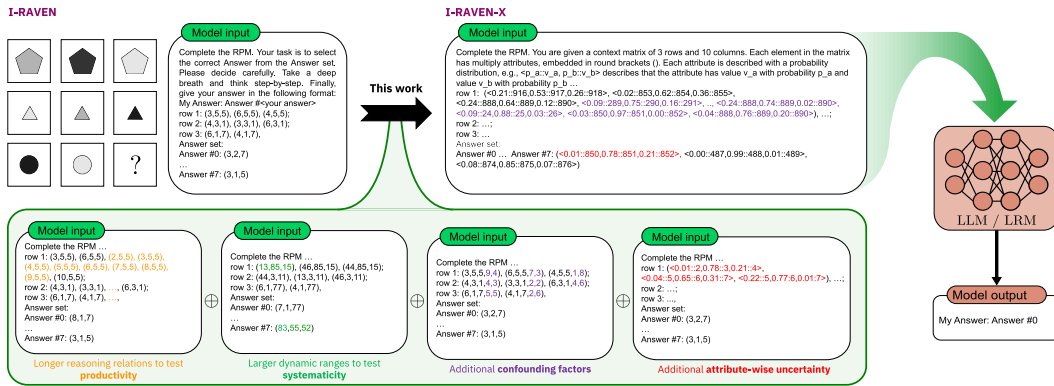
I-RAVEN

?

Model input

Complete the RPM. Your task is to select the correct Answer from the Answer set. Please decide carefully. Take a deep breath and think step-by-step. Finally, give your answer in the following format: My Answer: Answer #<your answer>
row 1: (3,5,5), (6,5,5), (4,5,5);
row 2: (4,3,1), (3,3,1), (6,3,1);
row 3: (6,1,7), (4,1,7),
Answer set:
Answer #0: (3,2,7)
...
Answer #7: (3,1,5)

This work

I-RAVEN-X

Model input

Complete the RPM. You are given a context matrix of 3 rows and 10 columns. Each element in the matrix has multiply attributes, embedded in round brackets (). Each attribute is described with a probability distribution, e.g., <p_a::v_a, p_b::v_b> describes that the attribute has value v_a with probability p_a and value v_b with probability p_b ...
row 1: (<0.21::916,0.53::917,0.26::918>, <0.02::853,0.62::854,0.36::855>, <0.24::888,0.64::889,0.12::890>, <0.09::289,0.75::290,0.16::291>, ... <0.24::888,0.74::889,0.02::890>, <0.09::24,0.88::25,0.03::26>, <0.03::850,0.97::851,0.00::852>, <0.04::888,0.76::889,0.20::890>), ...;
row 2: ...;
row 3: ...
Answer set:
Answer #0 ... Answer #7: (<0.01::850,0.78::851,0.21::852>, <0.00::487,0.99::488,0.01::489>, <0.08::874,0.85::875,0.07::876>)

LLM / LRM

Model output

My Answer: Answer #0

Model input

Complete the RPM ...
row 1: (3,5,5), (6,5,5), (2,5,5), (3,5,5), (4,5,5), (5,5,5), (6,5,5), (7,5,5), (8,5,5), (9,5,5), (10,5,5);
row 2: (4,3,1), (3,3,1), ..., (6,3,1);
row 3: (6,1,7), (4,1,7), ...,
Answer set:
Answer #0: (8,1,7)
...
Answer #7: (3,1,5)

Longer reasoning relations to test productivity

Model input

Complete the RPM ...
row 1: (13,85,15), (46,85,15), (44,85,15);
row 2: (44,3,11), (13,3,11), (46,3,11);
row 3: (6,1,77), (4,1,77),
Answer set:
Answer #0: (7,1,77)
...
Answer #7: (83,55,52)

Larger dynamic ranges to test systematicity

Model input

Complete the RPM ...
row 1: (3,5,5,9,4), (6,5,5,7,3), (4,5,5,1,8);
row 2: (4,3,1,4,3), (3,3,1,2,2), (6,3,1,4,6);
row 3: (6,1,7,5,5), (4,1,7,2,6),
Answer set:
Answer #0: (3,2,7)
...
Answer #7: (3,1,5)

Additional confounding factors

Model input

Complete the RPM ...
row 1: (<0.01::2,0.78::3,0.21::4>, <0.04::5,0.65::6,0.31::7>, <0.22::5,0.77::6,0.01::7>), ...;
row 2: ...,
row 3: ...,
Answer set:
Answer #0: (3,2,7)
...
Answer #7: (3,1,5)

Additional attribute-wise uncertainty